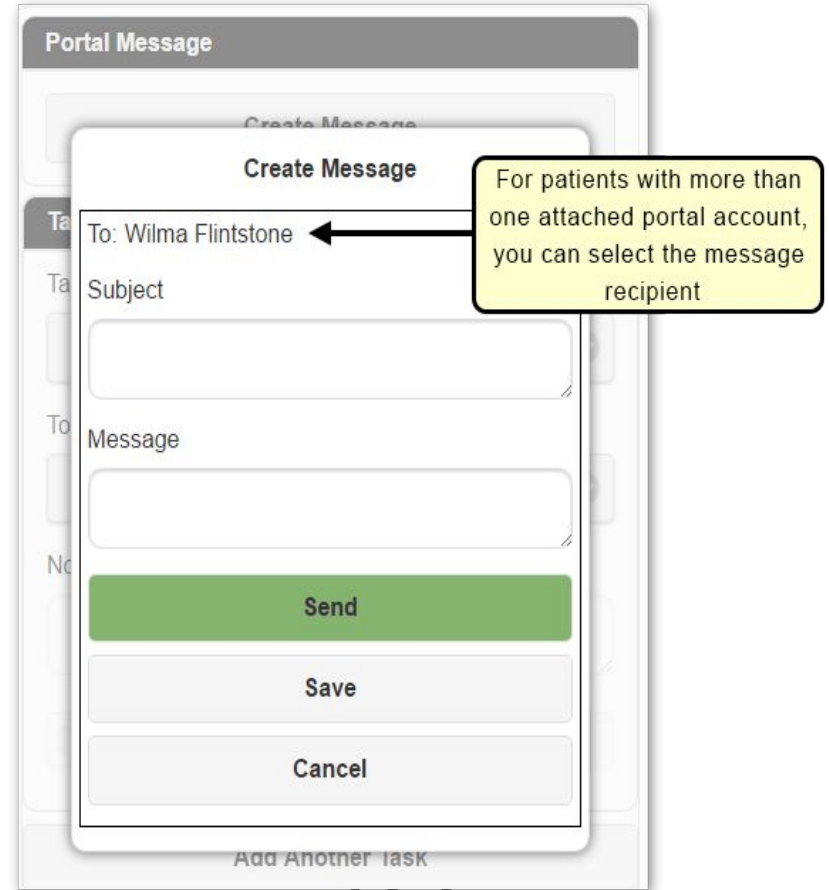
Portal Message

Create Message

Ta

Ta

To

No

Create Message

For patients with more than one attached portal account, you can select the message recipient

To: Wilma Flintstone

Subject

Message

Send

Save

Cancel

Add Another Task